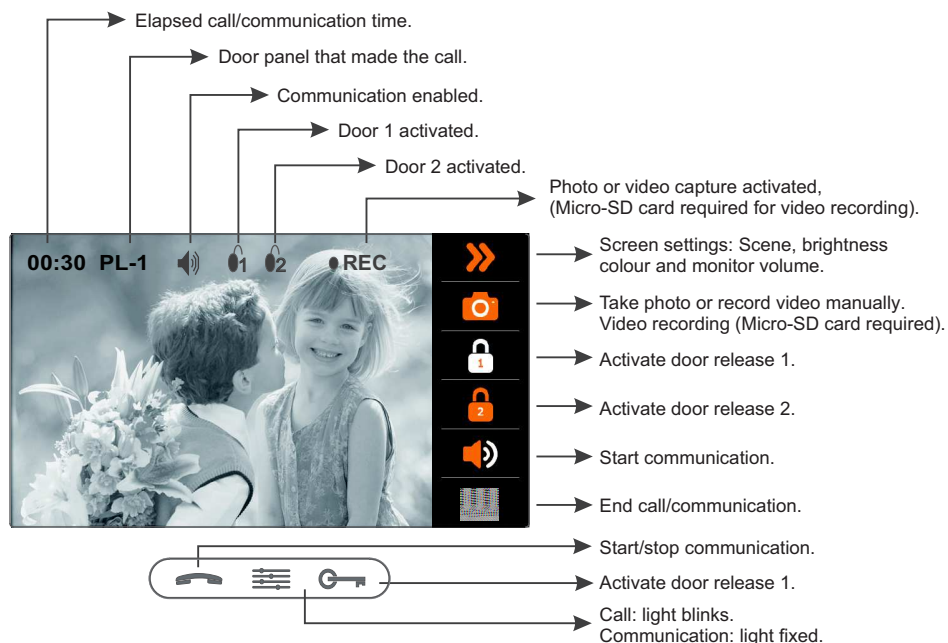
Elapsed call/communication time.

Door panel that made the call.

Communication enabled.

Door 1 activated.

Door 2 activated.

Photo or video capture activated, (Micro-SD card required for video recording).

00:30 PL-1 1 2 REC

Screen settings: Scene, brightness colour and monitor volume.

Take photo or record video manually. Video recording (Micro-SD card required).

1

Activate door release 1.

2

Activate door release 2.

Start communication.

End call/communication.

Start/stop communication.

Activate door release 1.

Call: light blinks.
Communication: light fixed.